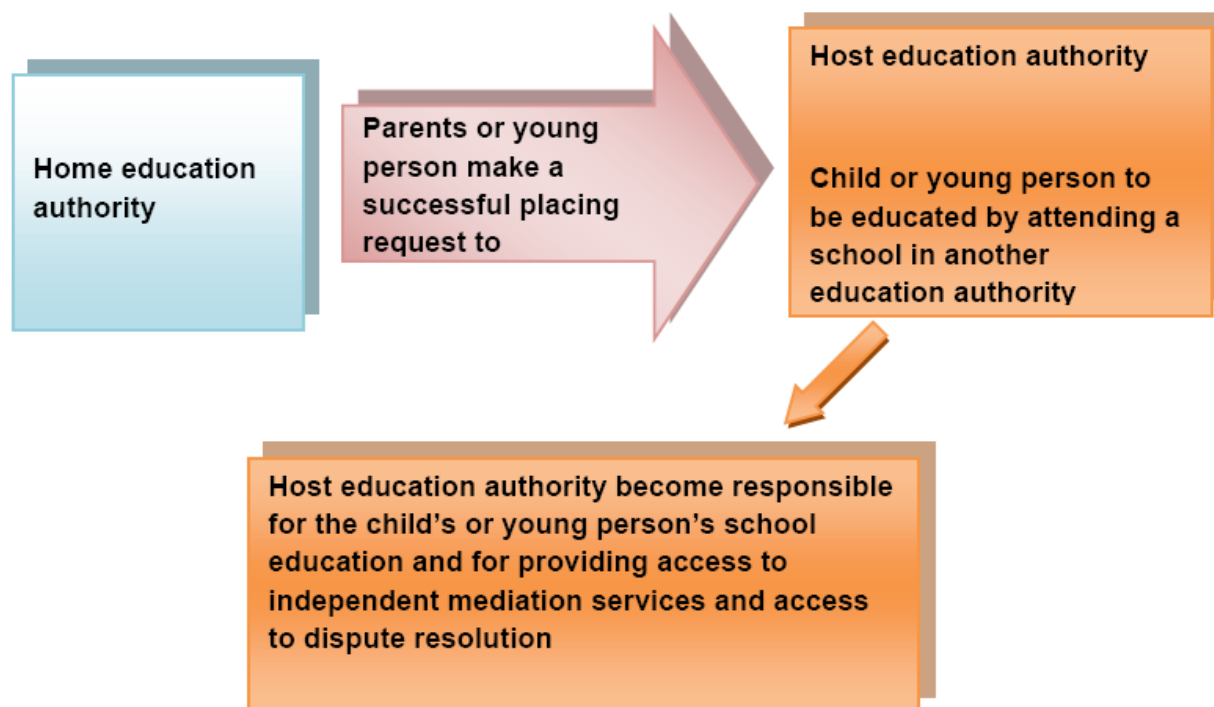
Home education authority

Parents or young person make a successful placing request to

Host education authority

Child or young person to be educated by attending a school in another education authority

Host education authority become responsible for the child’s or young person’s school education and for providing access to independent mediation services and access to dispute resolution